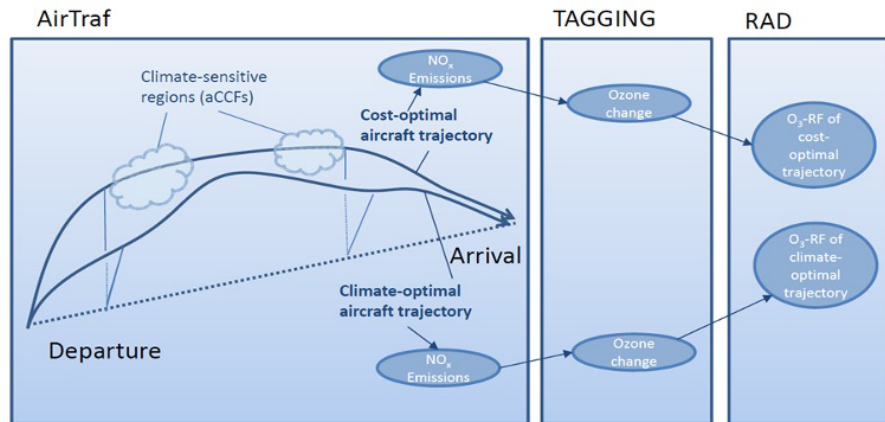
AirTraf

TAGGING

RAD

$NO_x$ Emissions

Climate-sensitive regions (aCCFs)

Cost-optimal aircraft trajectory

Ozone change

$O_3$-RF of cost-optimal trajectory

Arrival

$O_3$-RF of climate-optimal trajectory

Climate-optimal aircraft trajectory

Departure

$NO_x$ Emissions

Ozone change